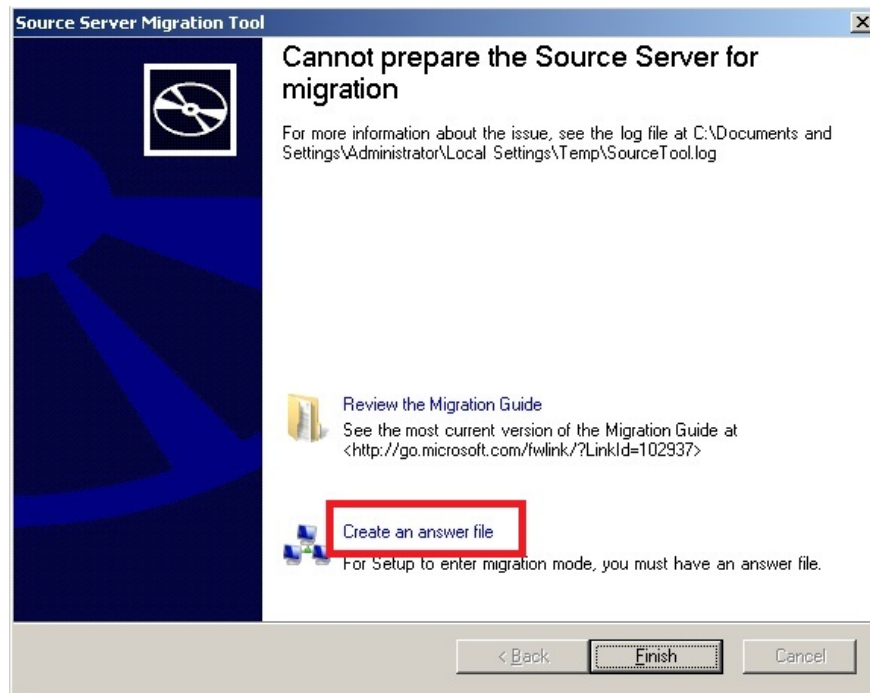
Source Server Migration Tool

Cannot prepare the Source Server for migration

For more information about the issue, see the log file at C:\Documents and Settings\Administrator\Local Settings\Temp\SourceTool.log

Review the Migration Guide

See the most current version of the Migration Guide at <http://go.microsoft.com/fwlink/?LinkId=102937>

Create an answer file

For Setup to enter migration mode, you must have an answer file.

< Back

Finish

Cancel